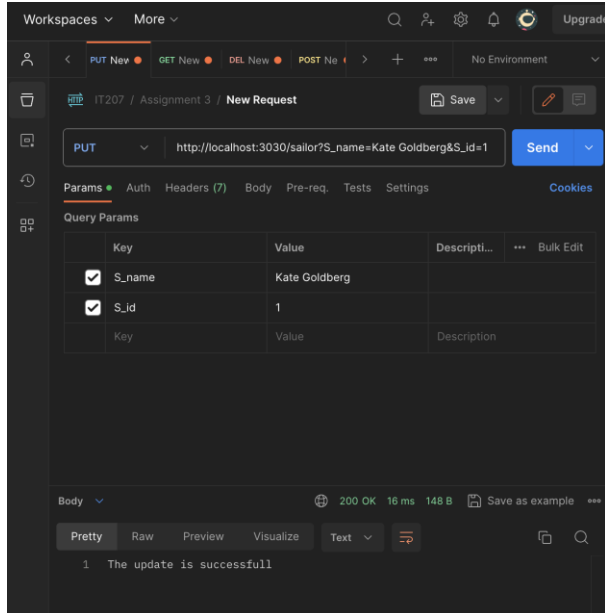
Workspaces More Upgrade

PUT New GET New DEL New POST Ne No Environment

HTTP IT207 / Assignment 3 / New Request Save

PUT http://localhost:3030/sailor?S_name=Kate Goldberg&S_id=1 Send

Params Auth Headers (7) Body Pre-req. Tests Settings Cookies

Query Params

| | Key | Value | Descripti... | ••• Bulk Edit |
|---|---|---|---|---|
| ☑ | S_name | Kate Goldberg | | |
| ☑ | S_id | 1 | | |
| | Key | Value | Description | |

Body 200 OK 16 ms 148 B Save as example •••

Pretty Raw Preview Visualize Text

1 The update is successfull